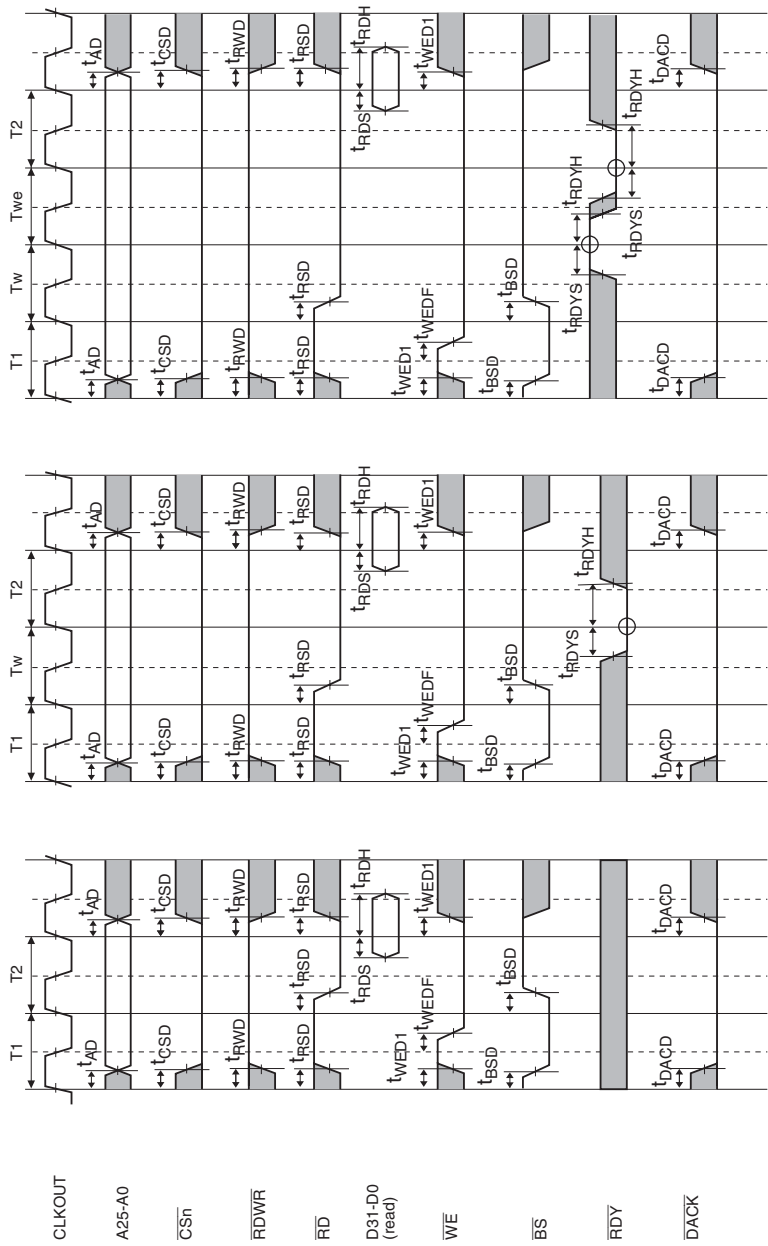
CLKOUT
A25-A0
$\overline{CSn}$
$\overline{RDWR}$
$\overline{RD}$
D31-D0 (read)
$\overline{WE}$
$\overline{BS}$
$\overline{RDY}$
$\overline{DACK}$

T1
T2
$t_{AD}$
$t_{AD}$
$t_{CSD}$
$t_{CSD}$
$t_{RWD}$
$t_{RWD}$
$t_{RSD}$
$t_{RSD}$
$t_{RSD}$
$t_{RDS}$
$t_{RDH}$
$t_{WED1}$
$t_{WEDF}$
$t_{WED1}$
$t_{BSD}$
$t_{BSD}$
$t_{DACD}$
$t_{DACD}$

T1
Tw
T2
$t_{AD}$
$t_{AD}$
$t_{CSD}$
$t_{CSD}$
$t_{RWD}$
$t_{RWD}$
$t_{RSD}$
$t_{RSD}$
$t_{RSD}$
$t_{RDS}$
$t_{RDH}$
$t_{WED1}$
$t_{WEDF}$
$t_{WED1}$
$t_{BSD}$
$t_{BSD}$
$t_{RDYS}$
$t_{RDYH}$
$t_{DACD}$
$t_{DACD}$

T1
Tw
Twe
T2
$t_{AD}$
$t_{AD}$
$t_{CSD}$
$t_{CSD}$
$t_{RWD}$
$t_{RWD}$
$t_{RSD}$
$t_{RSD}$
$t_{RSD}$
$t_{RDS}$
$t_{RDH}$
$t_{WED1}$
$t_{WEDF}$
$t_{WED1}$
$t_{BSD}$
$t_{BSD}$
$t_{RDYS}$
$t_{RDYH}$
$t_{RDYS}$
$t_{RDYH}$
$t_{DACD}$
$t_{DACD}$